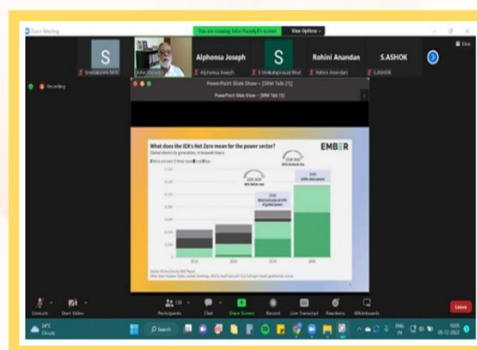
Zoom Meeting

You are viewing John Pazady's screen

View Options

Alphonsa Joseph

Rohini Anandan

S.ASHOK

Alphonsa Joseph

Rohini Anandan

S.ASHOK

Recording

PowerPoint Slide Show - [ORM Talk (1)]

PowerPoint Slide Show - [ORM Talk (1)]

What does the IEA's Net Zero mean for the power sector?

EMBER

Unmute

Start Video

Participants

Chat

Share Screen

Record

Live Transcript

Reactions

Whiteboards

Leave

Search